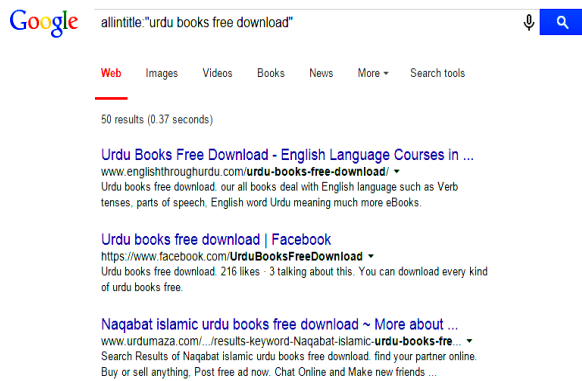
Google

allintitle:"urdu books free download"

Web Images Videos Books News More ▾ Search tools

50 results (0.37 seconds)

Urdu Books Free Download - English Language Courses in ...
www.englishthroughurdu.com/urdu-books-free-download/ ▾
Urdu books free download. our all books deal with English language such as Verb tenses, parts of speech, English word Urdu meaning much more eBooks.

Urdu books free download | Facebook
https://www.facebook.com/UrduBooksFreeDownload ▾
Urdu books free download. 216 likes · 3 talking about this. You can download every kind of urdu books free.

Naqabat islamic urdu books free download ~ More about ...
www.urdumaza.com/.../results-keyword-Naqabat-islamic-urdu-books-fre... ▾
Search Results of Naqabat islamic urdu books free download. find your partner online. Buy or sell anything, Post free ad now. Chat Online and Make new friends ...